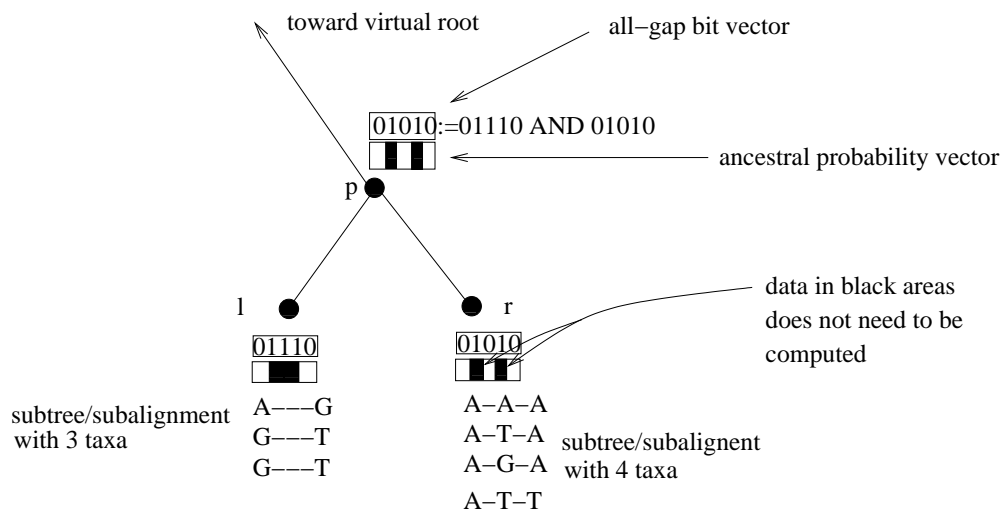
toward virtual root

all−gap bit vector

01010:=01110 AND 01010

ancestral probability vector

p

l

r

data in black areas does not need to be computed

01110

01010

subtree/subalignment with 3 taxa

A−−−G
G−−−T
G−−−T

A−A−A
A−T−A
A−G−A
A−T−T

subtree/subalignent with 4 taxa